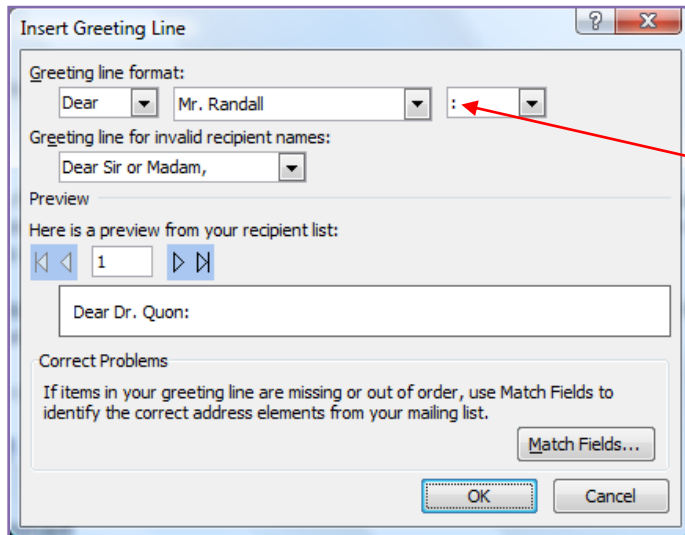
Insert Greeting Line

?

X

Greeting line format:

Dear

Mr. Randall

:

Greeting line for invalid recipient names:

Dear Sir or Madam,

Preview

Here is a preview from your recipient list:

1

Dear Dr. Quon:

Correct Problems

If items in your greeting line are missing or out of order, use Match Fields to identify the correct address elements from your mailing list.

Match Fields...

OK

Cancel